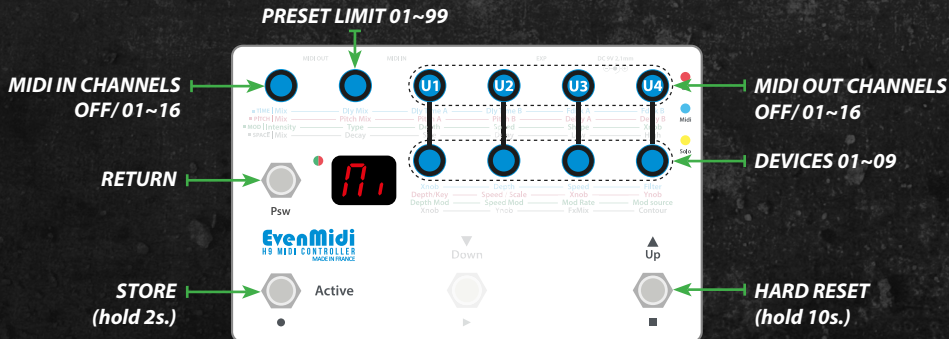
PRESET LIMIT 01~99

MIDI IN CHANNELS OFF/ 01~16

MIDI OUT CHANNELS OFF/ 01~16

RETURN

DEVICES 01~09

STORE (hold 2s.)

HARD RESET (hold 10s.)

MIDI OUT

MIDI IN

U1

U2

U3

U4

Midi

Solo

TIME Mix

PITCH Mix

MOD Intensity

SPACE Mix

Dly-Mix

Pitch Mix

Type

Decay

Mi

Psw

Xnob

Depth/Key

Depth Mod

Xnob

Depth

Speed

Scale

Speed Mod

Ynob

Speed

Xnob

Mod Rate

FxMix

Filter

Ynob

Mod source

Contour

EvenMidi

H9 MIDI CONTROLLER

MADE IN FRANCE

Down

Up

Active